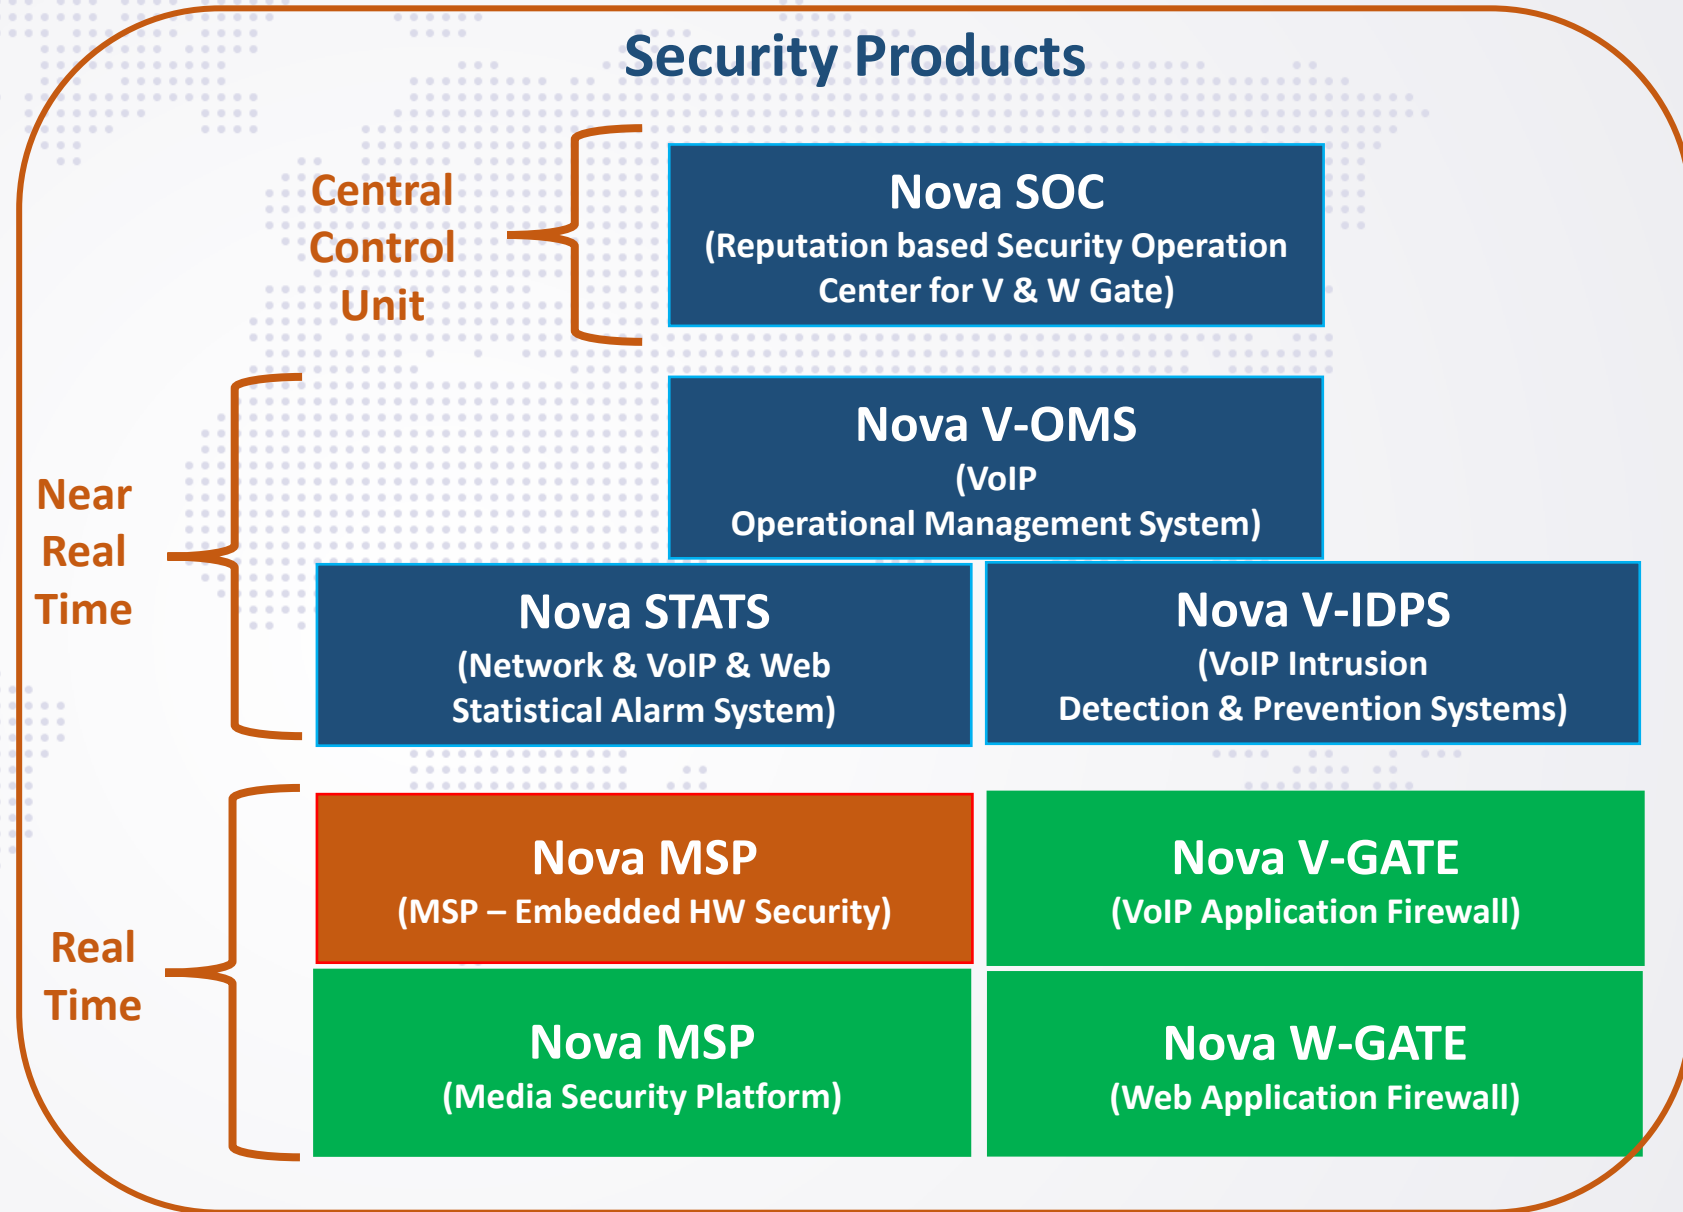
Security Products

Central Control Unit

Nova SOC
(Reputation based Security Operation Center for V & W Gate)

Near Real Time

Nova V-OMS
(VoIP
Operational Management System)

Nova STATS
(Network & VoIP & Web Statistical Alarm System)

Nova V-IDPS
(VoIP Intrusion Detection & Prevention Systems)

Real Time

Nova MSP
(MSP – Embedded HW Security)

Nova V-GATE
(VoIP Application Firewall)

Nova MSP
(Media Security Platform)

Nova W-GATE
(Web Application Firewall)